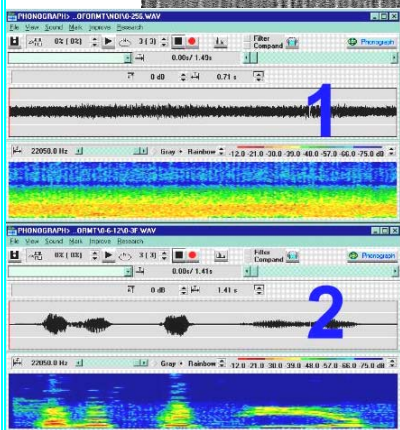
PHONOGRAPH> ..OFONMT\NOI\0-256.WAV
File View Sound Mark Improve Research
0% ( 0%) 3 ( 3)
Filter Compand
Phonogram
0.00s / 1.49s
0 dB 0.71 s
1
22050.0 Hz
Gray Rainbow -12.0 -21.0 -30.0 -39.0 -48.0 -57.0 -66.0 -75.0 dB

PHONOGRAPH> ..ORMT\0-6-12\0-3F.WAV
File View Sound Mark Improve Research
0% ( 0%) 3 ( 3)
Filter Compand
Phonogram
0.00s / 1.41s
0 dB 1.41 s
2
22050.0 Hz
Gray Rainbow -12.0 -21.0 -30.0 -39.0 -48.0 -57.0 -66.0 -75.0 dB